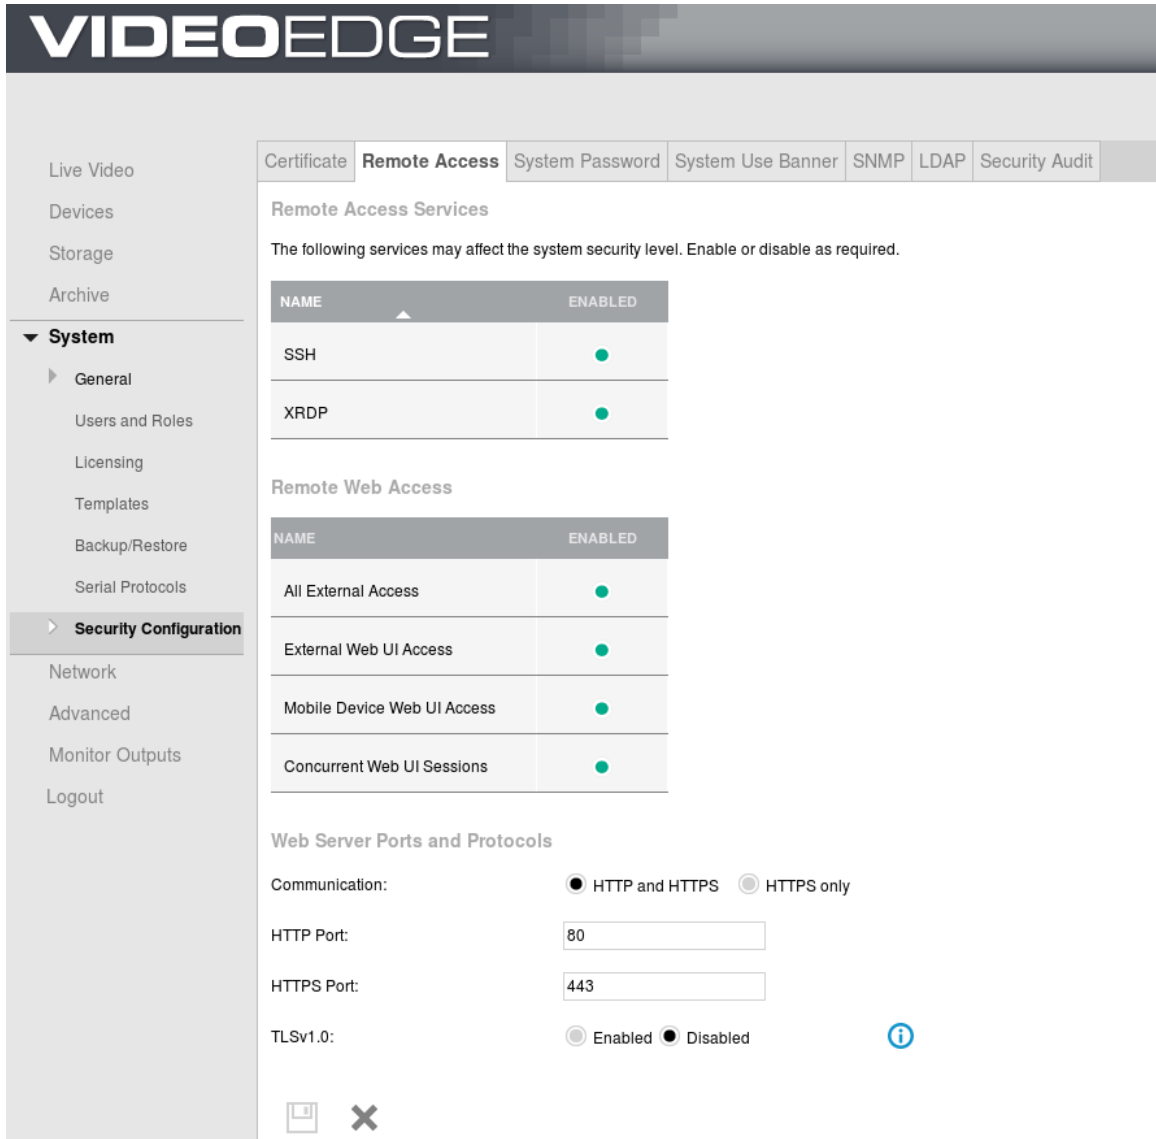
VIDEOEDGE

Live Video
Devices
Storage
Archive
System
General
Users and Roles
Licensing
Templates
Backup/Restore
Serial Protocols
Security Configuration
Network
Advanced
Monitor Outputs
Logout

Certificate | Remote Access | System Password | System Use Banner | SNMP | LDAP | Security Audit

Remote Access Services

The following services may affect the system security level. Enable or disable as required.

| NAME | ENABLED |
|---|---|
| SSH | |
| XRDP | |

Remote Web Access

| NAME | ENABLED |
|---|---|
| All External Access | |
| External Web UI Access | |
| Mobile Device Web UI Access | |
| Concurrent Web UI Sessions | |

Web Server Ports and Protocols

Communication: HTTP and HTTPS HTTPS only

HTTP Port: 80

HTTPS Port: 443

TLSv1.0: Enabled Disabled